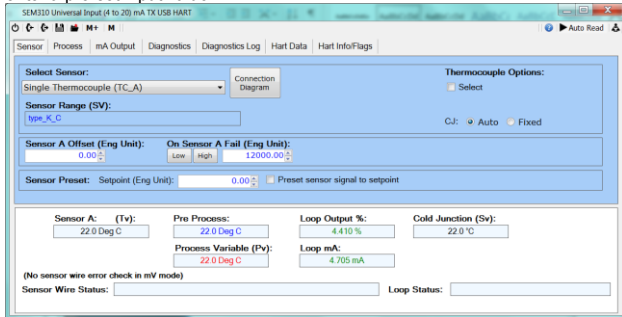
SEM310 Universal Input (4 to 20) mA TX USB HART

M+ M

Auto Read

Sensor | Process | mA Output | Diagnostics | Diagnostics Log | Hart Data | Hart Info/Flags

Select Sensor:

Single Thermocouple (TC_A)

Connection Diagram

Thermocouple Options:

Select

Sensor Range (SV):

type_K_C

CJ: Auto Fixed

Sensor A Offset (Eng Unit):

0.00

On Sensor A Fail (Eng Unit):

Low High 12000.00

Sensor Preset: Setpoint (Eng Unit): 0.00 Preset sensor signal to setpoint

Sensor A: (Tv):

22.0 Deg C

Pre Process:

22.0 Deg C

Loop Output %:

4.410 %

Cold Junction (Sv):

22.0 °C

Process Variable (Pv):

22.0 Deg C

Loop mA:

4.705 mA

(No sensor wire error check in mV mode)

Sensor Wire Status:

Loop Status: